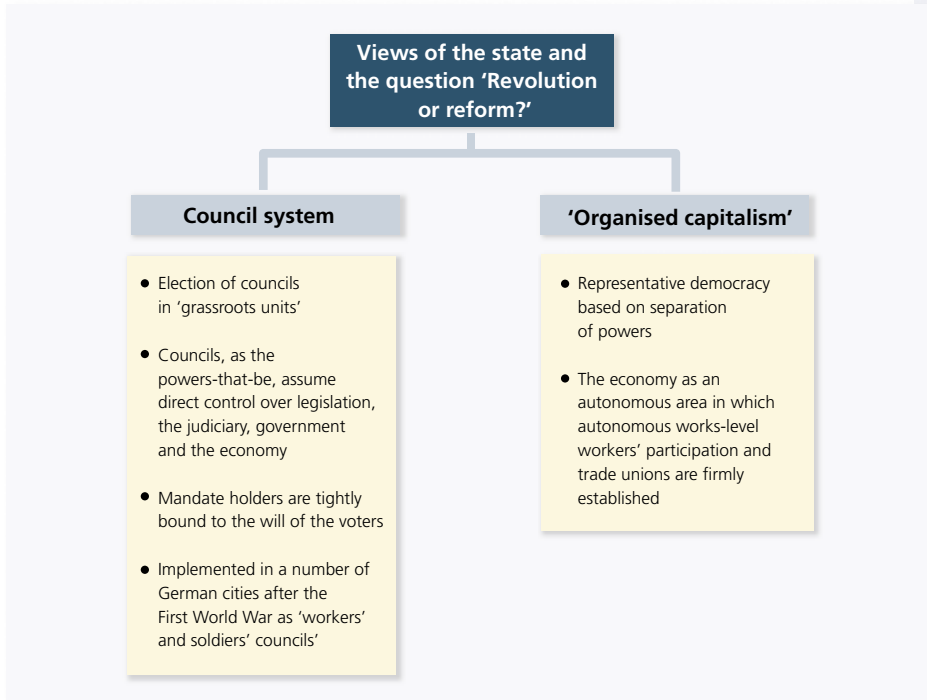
Views of the state and the question 'Revolution or reform?'

Council system

- Election of councils in 'grassroots units'
- Councils, as the powers-that-be, assume direct control over legislation, the judiciary, government and the economy
- Mandate holders are tightly bound to the will of the voters
- Implemented in a number of German cities after the First World War as 'workers' and soldiers' councils'

'Organised capitalism'

- Representative democracy based on separation of powers
- The economy as an autonomous area in which autonomous works-level workers' participation and trade unions are firmly established